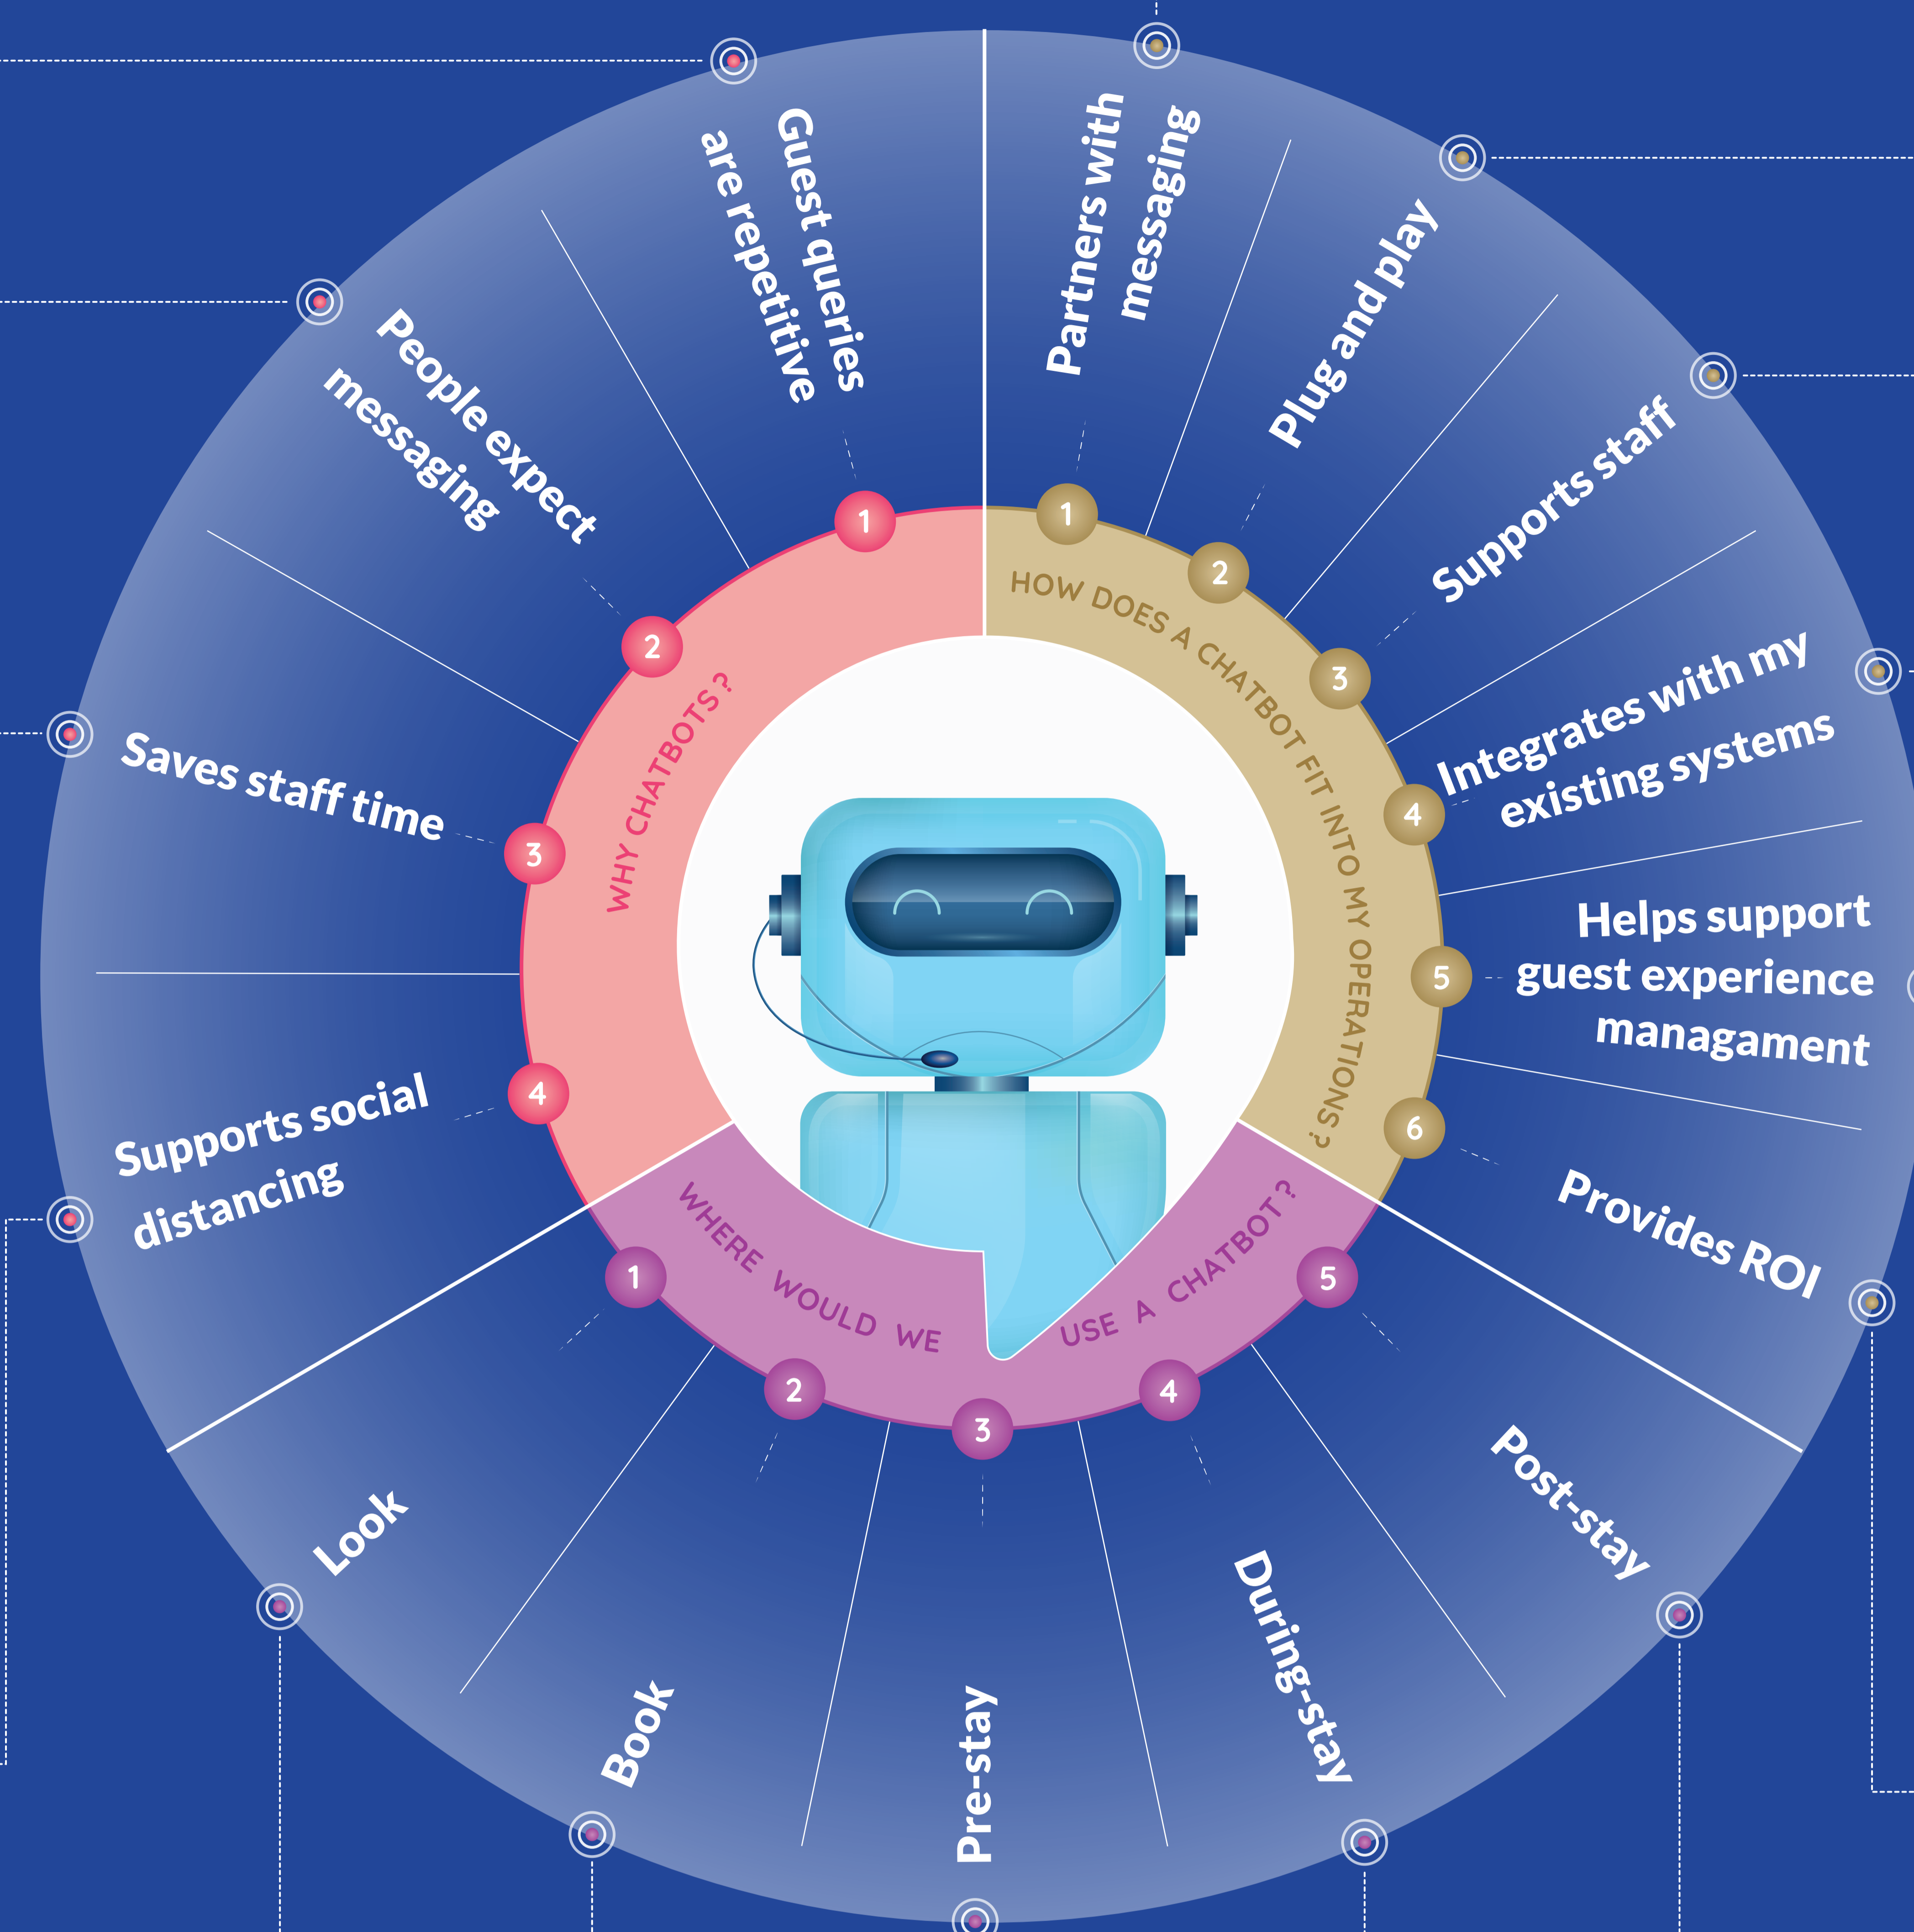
WHY CHATBOTS?

1 Guest queries are repetitive

2 People expect messaging

3 Saves staff time

4 Supports social distancing

HOW DOES A CHATBOT FIT INTO MY OPERATIONS?

1 Partners with messaging

2 Plug and play

3 Supports staff

4 Integrates with my existing systems

5 Helps support guest experience managament

6 Provides ROI

WHERE WOULD WE USE A CHATBOT?

1 Look

2 Book

3 Pre-stay

4 During-stay

5 Post-stay